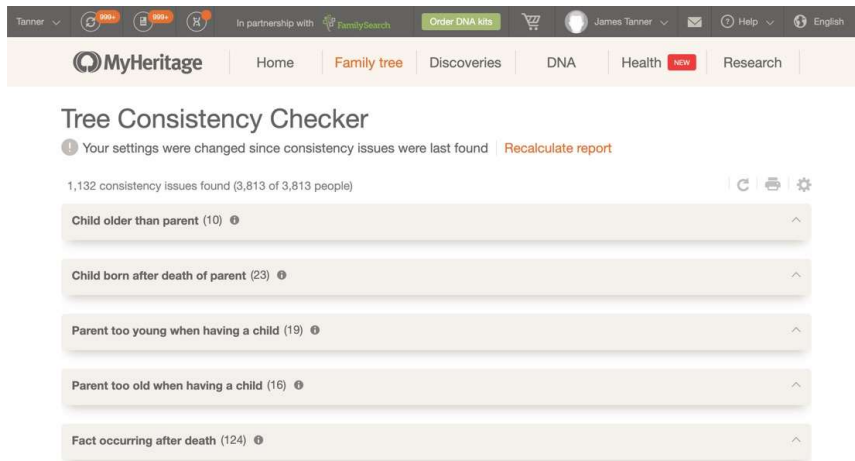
Tanner 999+ 999+ In partnership with FamilySearch Order DNA kits James Tanner Help English

MyHeritage Home Family tree Discoveries DNA Health NEW Research

Tree Consistency Checker

Your settings were changed since consistency issues were last found | Recalculate report

1,132 consistency issues found (3,813 of 3,813 people)

Child older than parent (10)

Child born after death of parent (23)

Parent too young when having a child (19)

Parent too old when having a child (16)

Fact occurring after death (124)